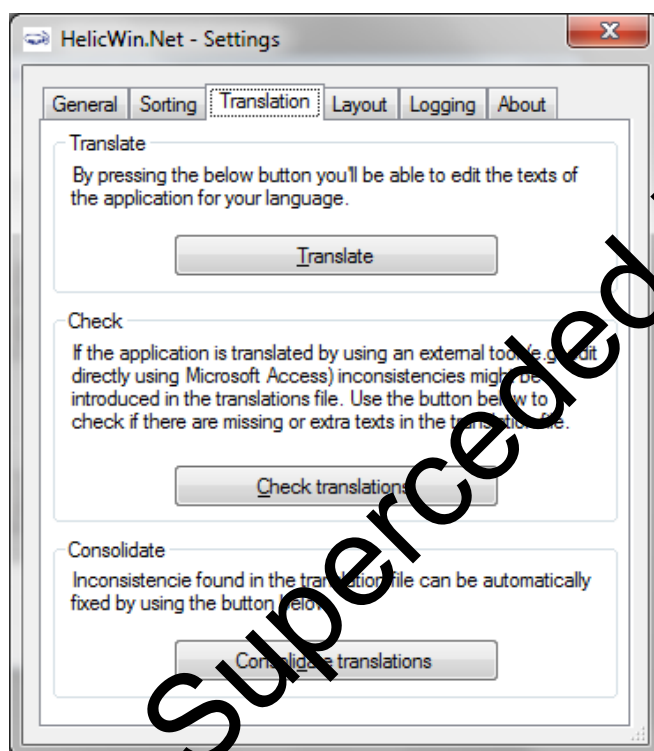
HelicWin.Net - Settings

X

General | Sorting | Translation | Layout | Logging | About

Translate

By pressing the below button you'll be able to edit the texts of the application for your language.

Translate

Check

If the application is translated by using an external tool (e.g. edit directly using Microsoft Access) inconsistencies might be introduced in the translations file. Use the button below to check if there are missing or extra texts in the translation file.

Check translations

Consolidate

Inconsistencie found in the translation file can be automatically fixed by using the button below.

Consolidate translations

Superceded